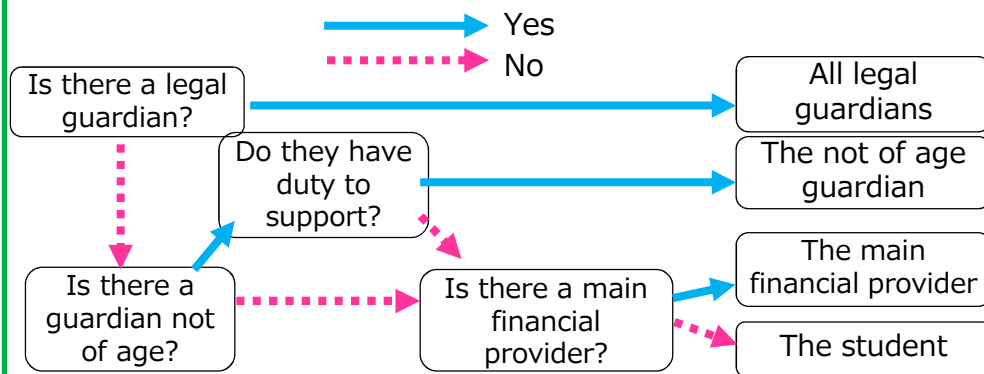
Yes
No

Is there a legal guardian?

All legal guardians

Do they have duty to support?

The not of age guardian

Is there a guardian not of age?

Is there a main financial provider?

The main financial provider

The student